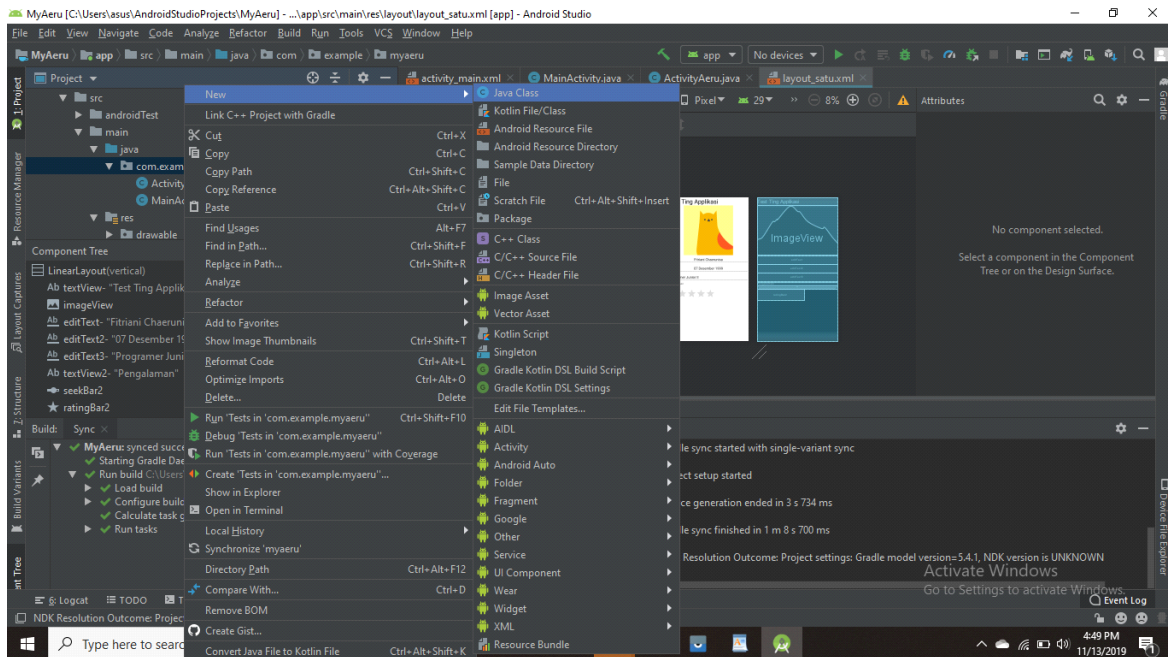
MyAeru [C:\Users\asus\AndroidStudioProjects\MyAeru] - ...\app\src\main\res\layout\layout_satu.xml [app] - Android Studio

File Edit View Navigate Code Analyze Refactor Build Run Tools VCS Window Help

MyAeru app src main java com example myaeru

app No devices

Project activity_main.xml MainActivity.java ActivityAeru.java layout_satu.xml

src
androidTest
main
java
com.exam
Activity
MainAc
res
drawable

Component Tree
LinearLayout(vertical)
Ab textView- "Test Ting Applik
imageView
Ab editText- "Fitriani Chaeruni
Ab editText2- "07 Desember 19
Ab editText3- "Programer Juni
Ab textView2- "Pengalaman"
seekBar2
ratingBar2

New
Link C++ Project with Gradle
Cut Ctrl+X
Copy Ctrl+C
Copy Path Ctrl+Shift+C
Copy Reference Ctrl+Alt+Shift+C
Paste Ctrl+V
Find Usages Alt+F7
Find in Path... Ctrl+Shift+F
Replace in Path... Ctrl+Shift+R
Analyze
Refactor
Add to Favorites
Show Image Thumbnails Ctrl+Shift+T
Reformat Code Ctrl+Alt+L
Optimize Imports Ctrl+Alt+O
Delete... Delete
Run 'Tests in 'com.example.myaeru'' Ctrl+Shift+F10
Debug 'Tests in 'com.example.myaeru''
Run 'Tests in 'com.example.myaeru'' with Coverage
Create 'Tests in 'com.example.myaeru''...
Show in Explorer
Open in Terminal
Local History
Synchronize 'myaeru'
Directory Path Ctrl+Alt+F12
Compare With... Ctrl+D
Remove BOM
Create Gist...
Convert Java File to Kotlin File Ctrl+Alt+Shift+K

Java Class
Kotlin File/Class
Android Resource File
Android Resource Directory
Sample Data Directory
File
Scratch File Ctrl+Alt+Shift+Insert
Package
C++ Class
C/C++ Source File
C/C++ Header File
Image Asset
Vector Asset
Kotlin Script
Singleton
Gradle Kotlin DSL Build Script
Gradle Kotlin DSL Settings
Edit File Templates...
AIDL
Activity
Android Auto
Folder
Fragment
Google
Other
Service
UI Component
Wear
Widget
XML
Resource Bundle

Pixel 29 8%
Attributes
Ting Applikasi
ImageView
No component selected.
Select a component in the Component Tree or on the Design Surface.

Build: Sync
MyAeru: synced succ
Starting Gradle Dae
Run build C:\Users
Load build
Configure build
Calculate task g
Run tasks

le sync started with single-variant sync
ect setup started
ce generation ended in 3 s 734 ms
le sync finished in 1 m 8 s 700 ms
Resolution Outcome: Project settings: Gradle model version=5.4.1, NDK version is UNKNOWN

Activate Windows
Go to Settings to activate Windows.

6: Logcat TODO
NDK Resolution Outcome: Projec
Event Log

Type here to search
4:49 PM
11/13/2019